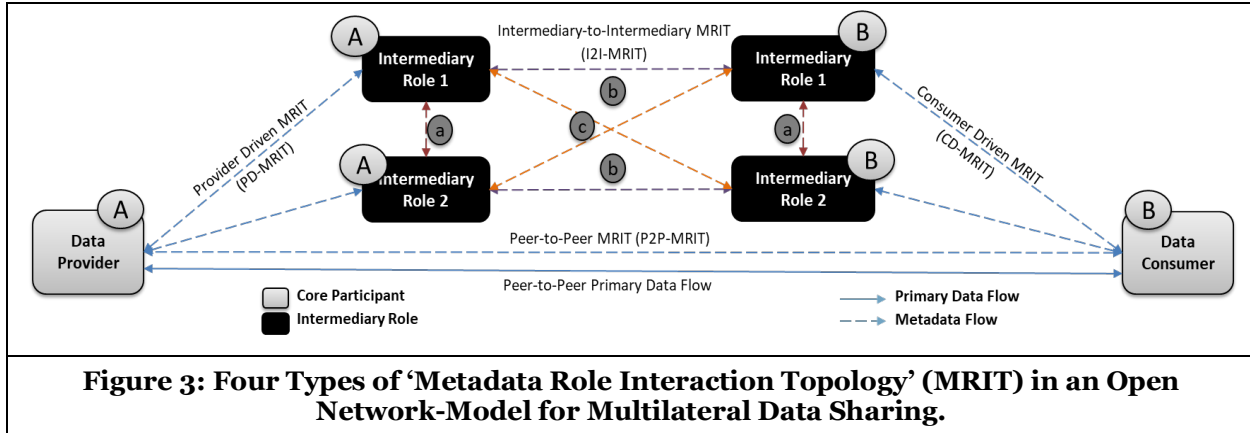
A
Intermediary Role 1

Intermediary-to-Intermediary MRIT (I2I-MRIT)

B
Intermediary Role 1

Provider Driven MRIT (PD-MRIT)

b

c

a

a

Consumer Driven MRIT (CD-MRIT)

A
Intermediary Role 2

b

B
Intermediary Role 2

A
Data Provider

Peer-to-Peer MRIT (P2P-MRIT)

B
Data Consumer

Peer-to-Peer Primary Data Flow

Core Participant
Intermediary Role

Primary Data Flow
Metadata Flow

**Figure 3: Four Types of 'Metadata Role Interaction Topology' (MRIT) in an Open Network-Model for Multilateral Data Sharing.**